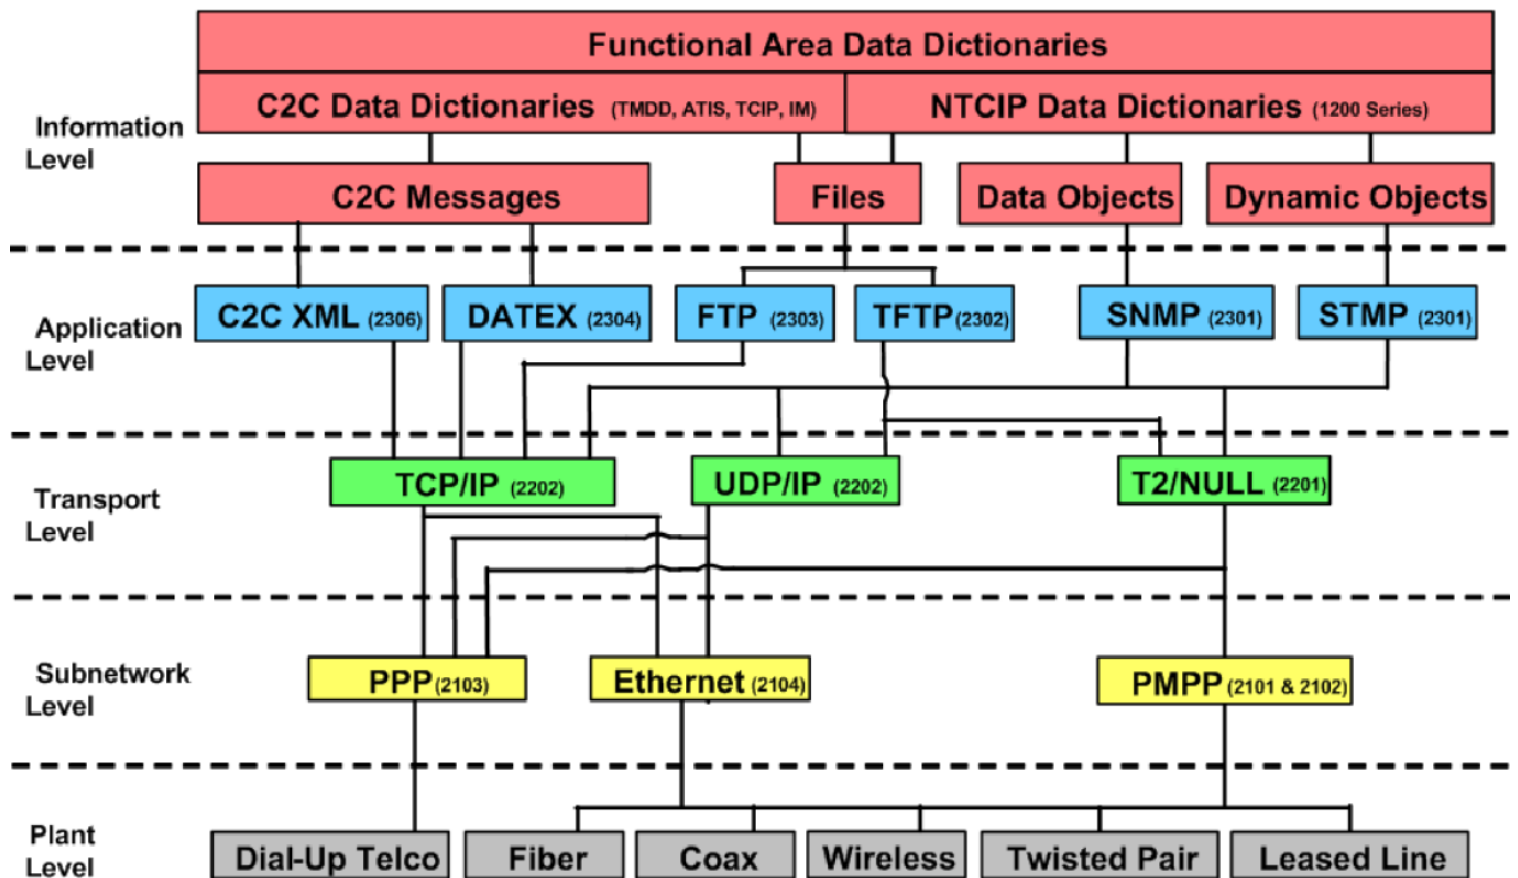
Functional Area Data Dictionaries

C2C Data Dictionaries (TMDD, ATIS, TCIP, IM)

NTCIP Data Dictionaries (1200 Series)

Information Level

C2C Messages

Files

Data Objects

Dynamic Objects

Application Level

C2C XML (2306)

DATEX (2304)

FTP (2303)

TFTP (2302)

SNMP (2301)

STMP (2301)

Transport Level

TCP/IP (2202)

UDP/IP (2202)

T2/NULL (2201)

Subnetwork Level

PPP (2103)

Ethernet (2104)

PMPP (2101 & 2102)

Plant Level

Dial-Up Telco

Fiber

Coax

Wireless

Twisted Pair

Leased Line